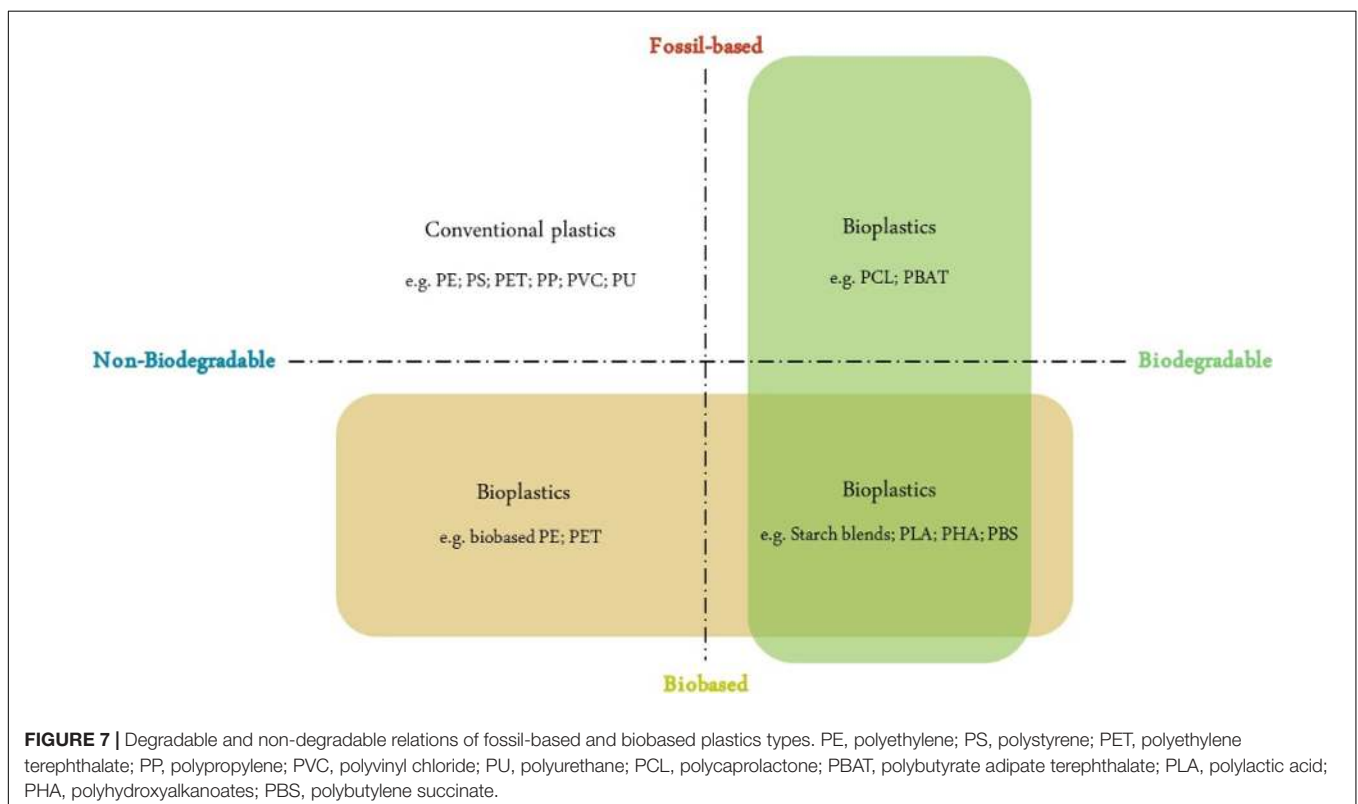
Fossil-based

Conventional plastics

e.g. PE; PS; PET; PP; PVC; PU

Bioplastics

e.g. PCL; PBAT

Non-Biodegradable

Biodegradable

Bioplastics

e.g. biobased PE; PET

Bioplastics

e.g. Starch blends; PLA; PHA; PBS

Biobased

**FIGURE 7 |** Degradable and non-degradable relations of fossil-based and biobased plastics types. PE, polyethylene; PS, polystyrene; PET, polyethylene terephthalate; PP, polypropylene; PVC, polyvinyl chloride; PU, polyurethane; PCL, polycaprolactone; PBAT, polybutyrate adipate terephthalate; PLA, polylactic acid; PHA, polyhydroxyalkanoates; PBS, polybutylene succinate.